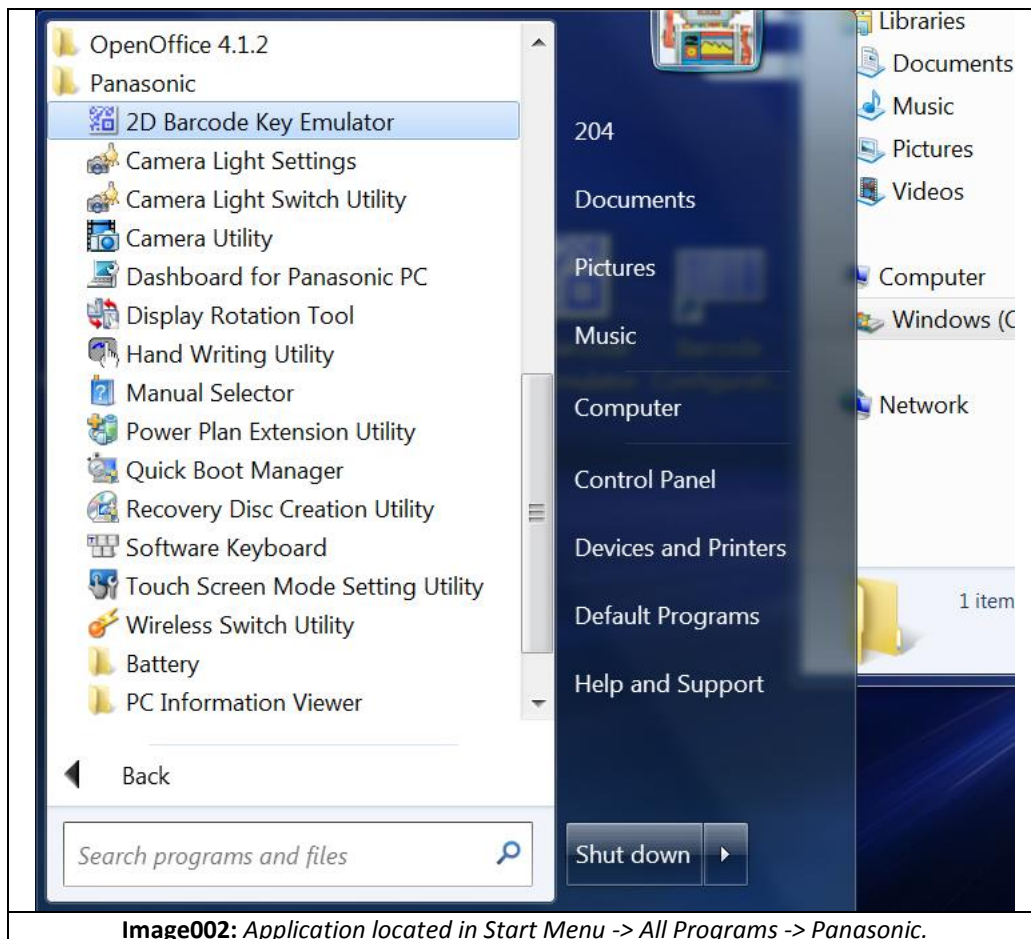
OpenOffice 4.1.2
Panasonic
2D Barcode Key Emulator
Camera Light Settings
Camera Light Switch Utility
Camera Utility
Dashboard for Panasonic PC
Display Rotation Tool
Hand Writing Utility
Manual Selector
Power Plan Extension Utility
Quick Boot Manager
Recovery Disc Creation Utility
Software Keyboard
Touch Screen Mode Setting Utility
Wireless Switch Utility
Battery
PC Information Viewer

Back

Search programs and files

204
Documents
Pictures
Music
Computer
Control Panel
Devices and Printers
Default Programs
Help and Support

Shut down

Libraries
Documents
Music
Pictures
Videos
Computer
Windows (C
Network
1 item

**Image002:** *Application located in Start Menu -> All Programs -> Panasonic.*